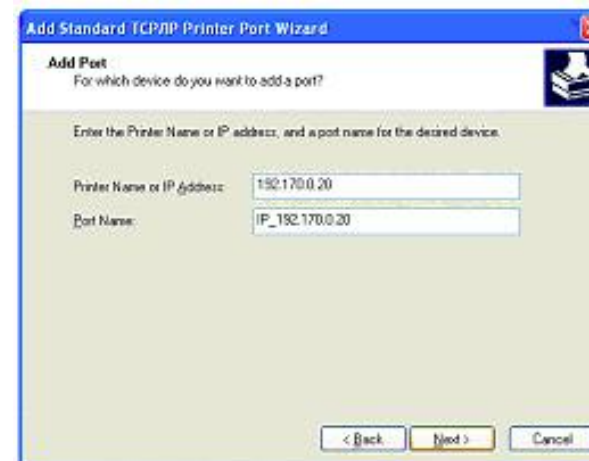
Add Standard TCP/IP Printer Port Wizard

Add Port
For which device do you want to add a port?

Enter the Printer Name or IP address, and a port name for the desired device.

Printer Name or IP Address: 192.170.0.20

Port Name: IP_192.170.0.20

< Back Next > Cancel